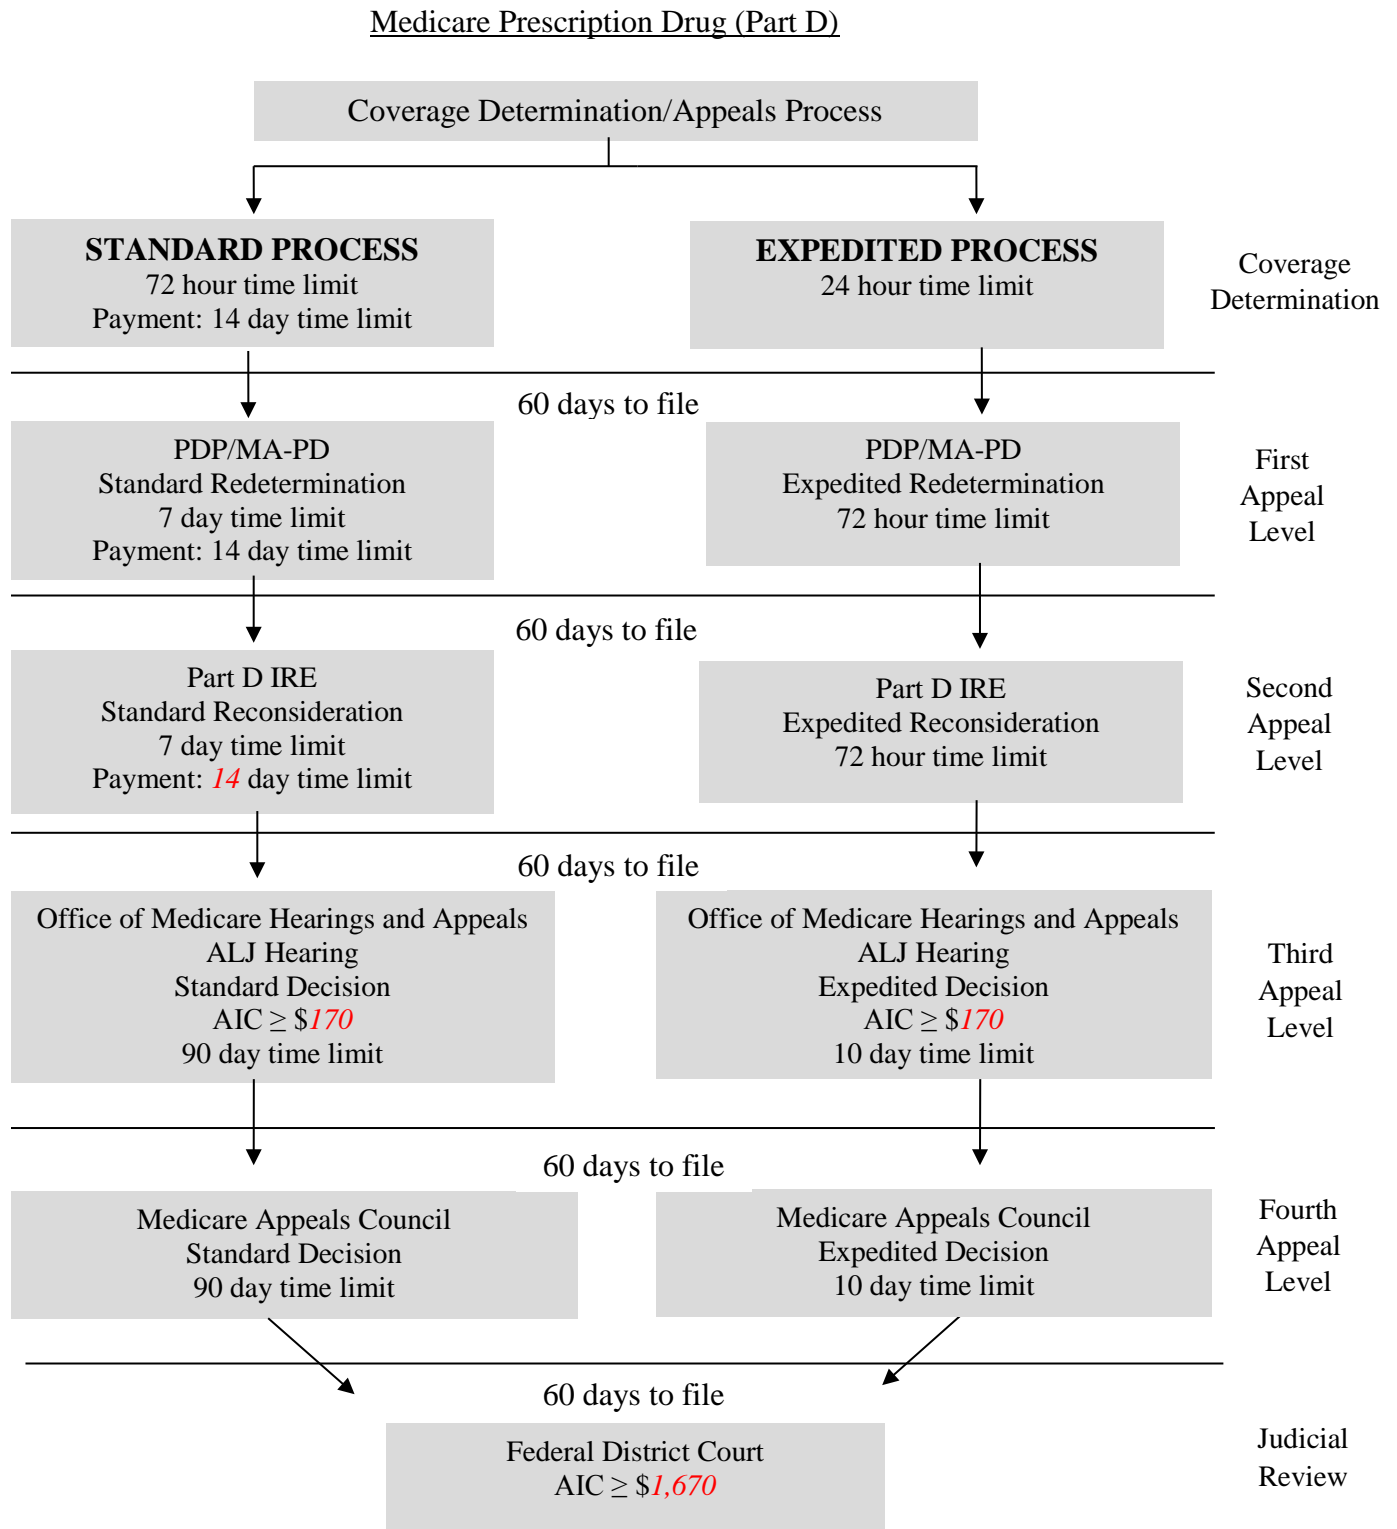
Medicare Prescription Drug (Part D)

Coverage Determination/Appeals Process

**STANDARD PROCESS**
72 hour time limit
Payment: 14 day time limit

**EXPEDITED PROCESS**
24 hour time limit

Coverage Determination

60 days to file

PDP/MA-PD
Standard Redetermination
7 day time limit
Payment: 14 day time limit

PDP/MA-PD
Expedited Redetermination
72 hour time limit

First Appeal Level

60 days to file

Part D IRE
Standard Reconsideration
7 day time limit
Payment: 14 day time limit

Part D IRE
Expedited Reconsideration
72 hour time limit

Second Appeal Level

60 days to file

Office of Medicare Hearings and Appeals
ALJ Hearing
Standard Decision
AIC $\geq$ \$170
90 day time limit

Office of Medicare Hearings and Appeals
ALJ Hearing
Expedited Decision
AIC $\geq$ \$170
10 day time limit

Third Appeal Level

60 days to file

Medicare Appeals Council
Standard Decision
90 day time limit

Medicare Appeals Council
Expedited Decision
10 day time limit

Fourth Appeal Level

60 days to file

Federal District Court
AIC $\geq$ \$1,670

Judicial Review